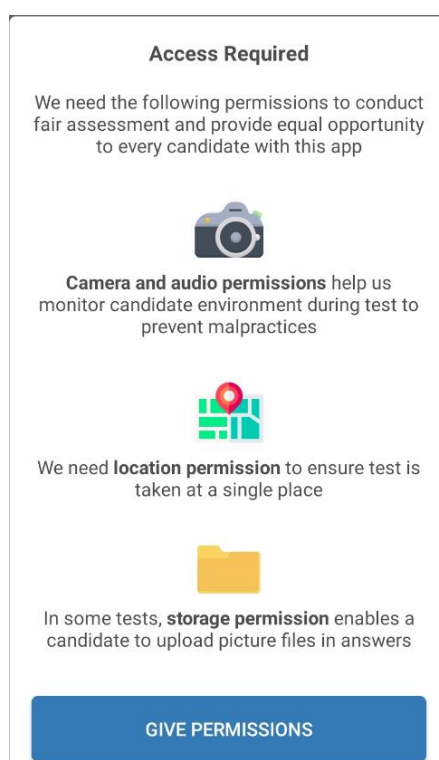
Access Required

We need the following permissions to conduct fair assessment and provide equal opportunity to every candidate with this app

Camera and audio permissions help us monitor candidate environment during test to prevent malpractices

We need location permission to ensure test is taken at a single place

In some tests, storage permission enables a candidate to upload picture files in answers

GIVE PERMISSIONS